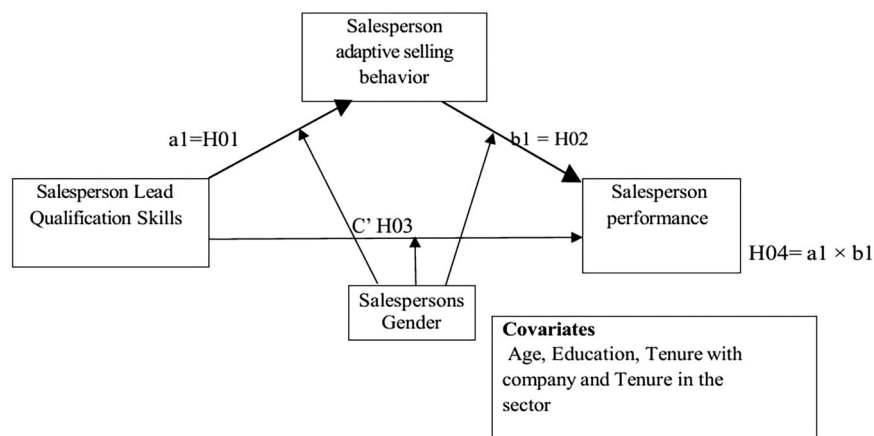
Salesperson adaptive selling behavior

a1=H01

b1 = H02

Salesperson Lead Qualification Skills

C' H03

Salesperson performance

H04= a1 × b1

Salespersons Gender

**Covariates**
Age, Education, Tenure with company and Tenure in the sector